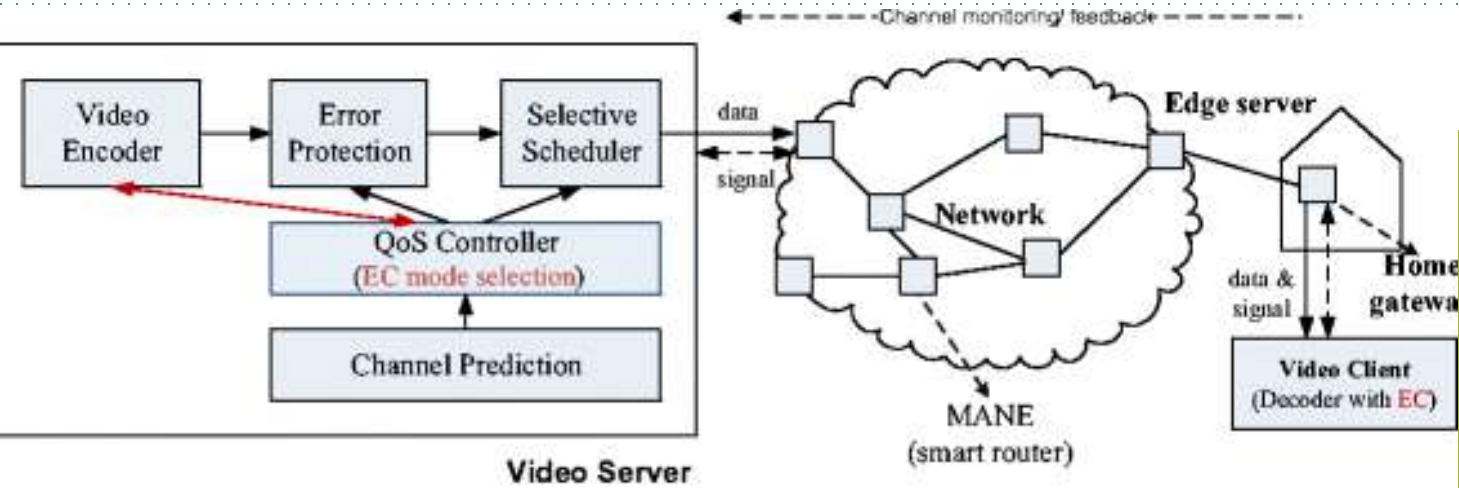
Channel monitoring/ feedback

Video Encoder

Error Protection

Selective Scheduler

QoS Controller
(EC mode selection)

Channel Prediction

Video Server

data

signal

Network

Edge server

MANE
(smart router)

Home
gatewa

data & signal

Video Client
(Decoder with EC)